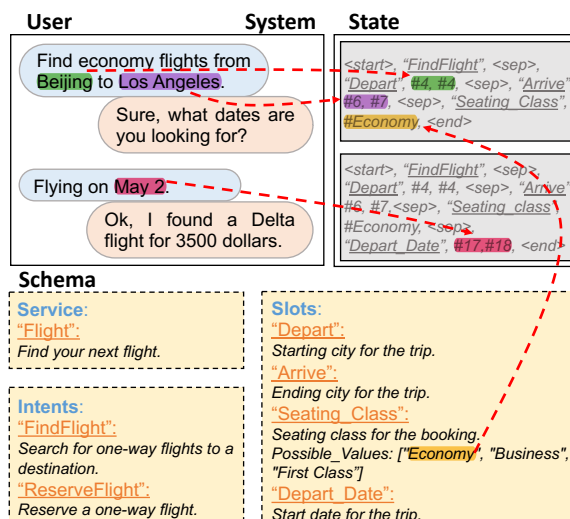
User

System

State

Find economy flights from Beijing to Los Angeles.

Sure, what dates are you looking for?

Flying on May 2.

Ok, I found a Delta flight for 3500 dollars.

<start>, "FindFlight", <sep>, "Depart", #4, #4, <sep>, "Arrive", #6, #7, <sep>, "Seating_Class", #Economy, <end>

<start>, "FindFlight", <sep>, "Depart", #4, #4, <sep>, "Arrive", #6, #7,<sep>, "Seating_class", #Economy, <sep>, "Depart_Date", #17,#18, <end>

Schema

Service:
"Flight":
Find your next flight.

Intents:
"FindFlight":
Search for one-way flights to a destination.
"ReserveFlight":
Reserve a one-way flight.

Slots:
"Depart":
Starting city for the trip.
"Arrive":
Ending city for the trip.
"Seating_Class":
Seating class for the booking.
Possible_Values: ["Economy", "Business", "First Class"]
"Depart_Date":
Start date for the trip.